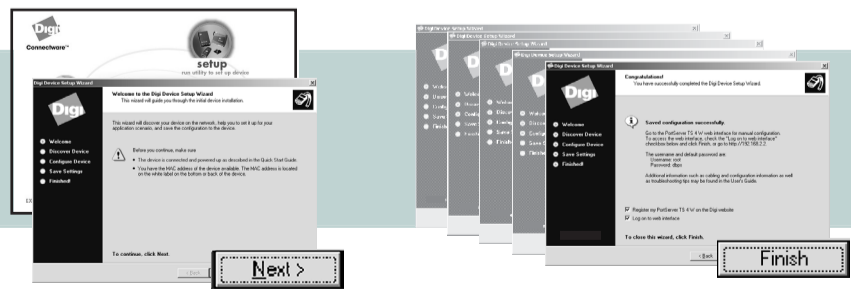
Digi
Connectware™
setup
run utility to set up device

Digi Device Setup Wizard

Welcome to the Digi Device Setup Wizard
This wizard will guide you through the initial device installation.

Digi

Welcome
Discover Device
Configure Device
Save Settings
Finished!

This wizard will discover your device on the network, help you to set it up for your application scenario, and save the configuration to the device.

Before you continue, make sure:

The device is connected and powered up as described in the Quick Start Guide.
You have the MAC address of the device available. The MAC address is located on the white label on the bottom or back of the device.

To continue, click Next.

< Back
Next >

Digi Device Setup Wizard

Congratulations!
You have successfully completed the Digi Device Setup Wizard.

Digi

Welcome
Discover Device
Configure Device
Save Settings
Finished!

Saved configuration successfully.

Go to the PortServer TS 4 W web interface for manual configuration. To access the web interface, check the "Log on to web interface" checkbox below and click Finish, or go to http://192.168.2.2.

The username and default password are:
Username: root
Password: dbps

Additional information such as cabling and configuration information as well as troubleshooting tips may be found in the User's Guide.

Register my PortServer TS 4 W on the Digi website
Log on to web interface

To close this wizard, click Finish.

< Back
Finish